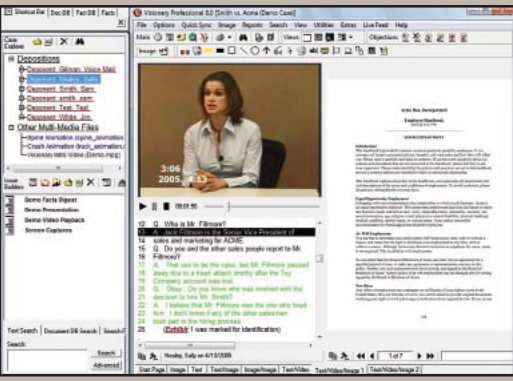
Shortcut Bar | Doc DB | Fact DB | Facts

Visionary Professional 8.0 [Smith vs. Acme (Demo Case)]

File Options QuickSync Image Reports Search View Utilities Extras LiveFeed Help

Main | Views: | Objections:

Image

Case Explorer

Depositions
Deponent: Gilman, Voice Mail
Deponent: Nealey, Sally
Deponent: Smith, Sam
Deponent: smith, sam
Deponent: Test, Test
Deponent: White, Jim

Other Multi-Media Files
Spine Animation (spine_animation
Crash Animation (truck_animation
Visionary Intro Video (Demo.mpg)

Issue Builder

Demo Facts Digest
Demo Presentation
Demo Video Playback
Screen Captures

Text Search | Document DB Search | Search F

Search:
Search
Advanced

3:06
2005

00:01:50

12 Q. Who is Mr. Fillmore?
13 A. Jack Fillmore is the Senior Vice President of
14 sales and marketing for ACME.
15 Q. Do you and the other sales people report to Mr.
16 Fillmore?
17 A. That use to be the case, but Mr. Fillmore passed
18 away due to a heart attack shortly after the Troy
19 Company account was lost.
20 Q. Okay. Do you know who was involved with the
21 decision to fire Mr. Smith?
22 A. I believe that Mr. Fillmore was the one who fired
23 him. I don't know if any of the other salesmen
24 took part on the firing process.
25 (Exhibit I was marked for identification)

Nealey, Sally on 6/13/2005

Acme Inc. Incorporated
Employee Handbook

1 of 7

Start Page | Image | Text | Text/Image | Image/Image | Text/Text | Text/Video | Text/Video/Image 1 | Text/Video/Image 2